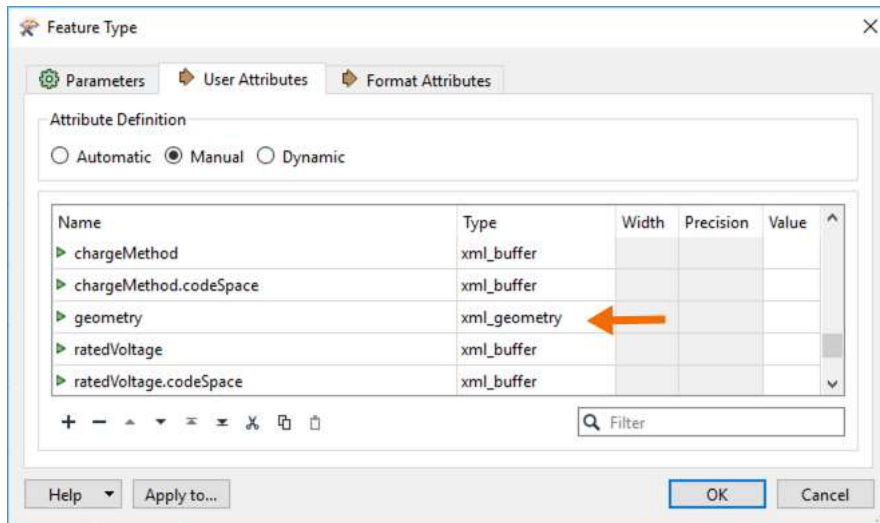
Feature Type

Parameters | User Attributes | Format Attributes

Attribute Definition

Automatic | Manual | Dynamic

| Name | Type | Width | Precision | Value |
|---|---|---|---|---|
| chargeMethod | xml_buffer | | | |
| chargeMethod.codeSpace | xml_buffer | | | |
| geometry | xml_geometry | | | |
| ratedVoltage | xml_buffer | | | |
| ratedVoltage.codeSpace | xml_buffer | | | |

Filter

Help | Apply to... | OK | Cancel